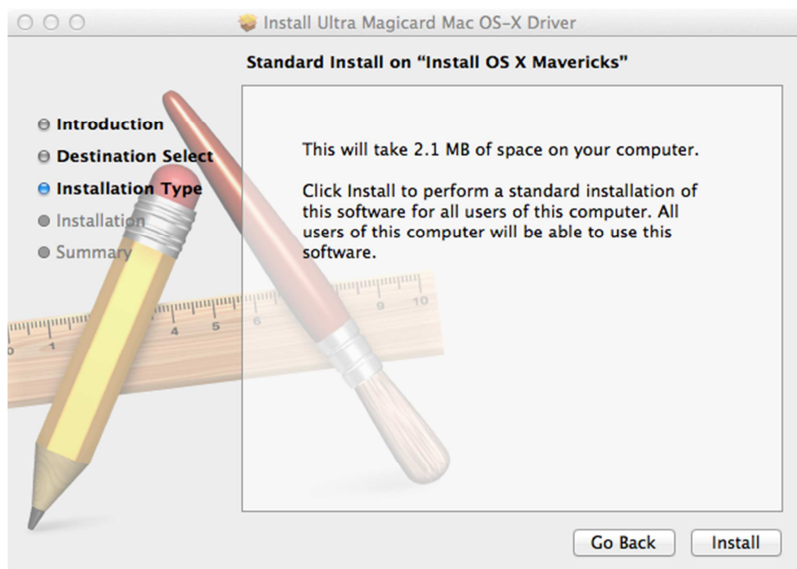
Install Ultra Magicard Mac OS-X Driver

Standard Install on "Install OS X Mavericks"

Introduction
Destination Select
Installation Type
Installation
Summary

This will take 2.1 MB of space on your computer.

Click Install to perform a standard installation of this software for all users of this computer. All users of this computer will be able to use this software.

Go Back
Install